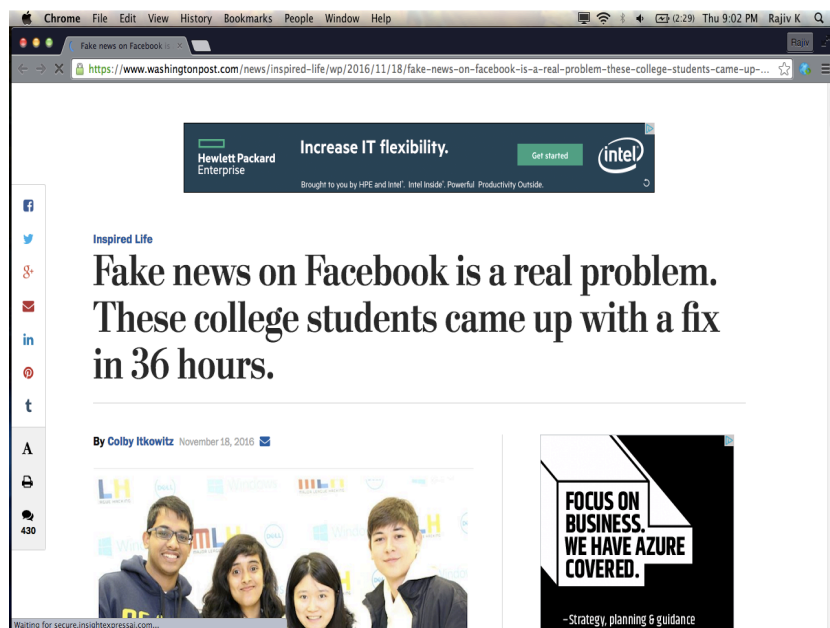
Chrome File Edit View History Bookmarks People Window Help

(2:29) Thu 9:02 PM Rajiv K

Fake news on Facebook is

Rajiv

https://www.washingtonpost.com/news/inspired-life/wp/2016/11/18/fake-news-on-facebook-is-a-real-problem-these-college-students-came-up-...

Hewlett Packard Enterprise

Increase IT flexibility.

Get started

intel

Brought to you by HPE and Intel®. Intel Inside®. Powerful Productivity Outside.

Inspired Life

Fake news on Facebook is a real problem. These college students came up with a fix in 36 hours.

By Colby Itkowitz November 18, 2016

A

430

FOCUS ON BUSINESS. WE HAVE AZURE COVERED.

–Strategy, planning & guidance

Waiting for secure.insightexpressai.com...